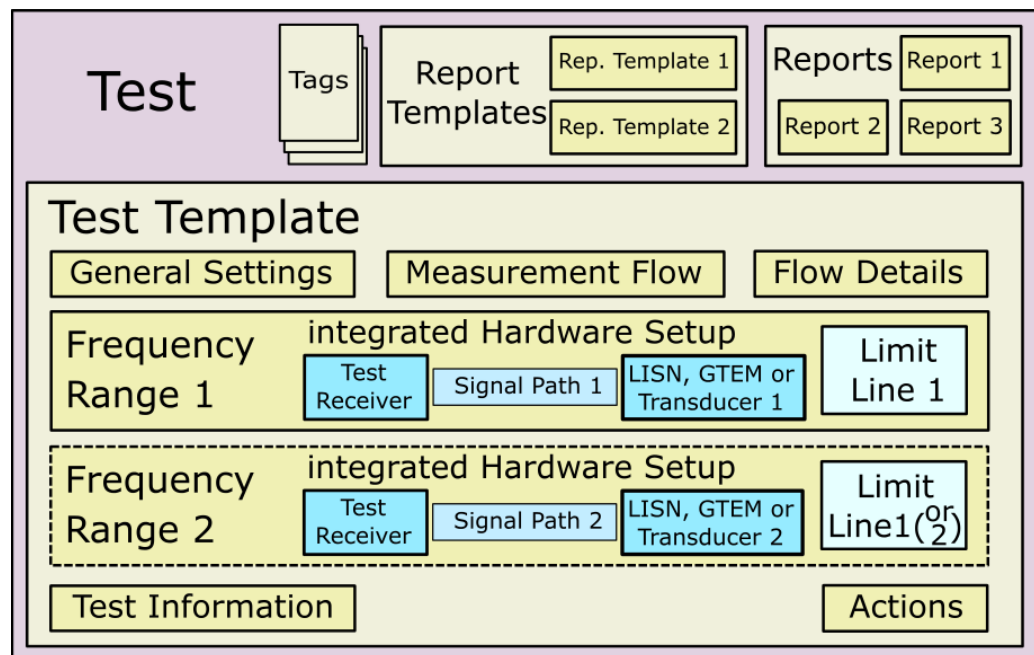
Test

Tags

Report Templates

Rep. Template 1

Rep. Template 2

Reports

Report 1

Report 2

Report 3

Test Template

General Settings

Measurement Flow

Flow Details

Frequency Range 1

integrated Hardware Setup

Test Receiver

Signal Path 1

LISN, GTEM or Transducer 1

Limit Line 1

Frequency Range 2

integrated Hardware Setup

Test Receiver

Signal Path 2

LISN, GTEM or Transducer 2

Limit Line1(or 2)

Test Information

Actions